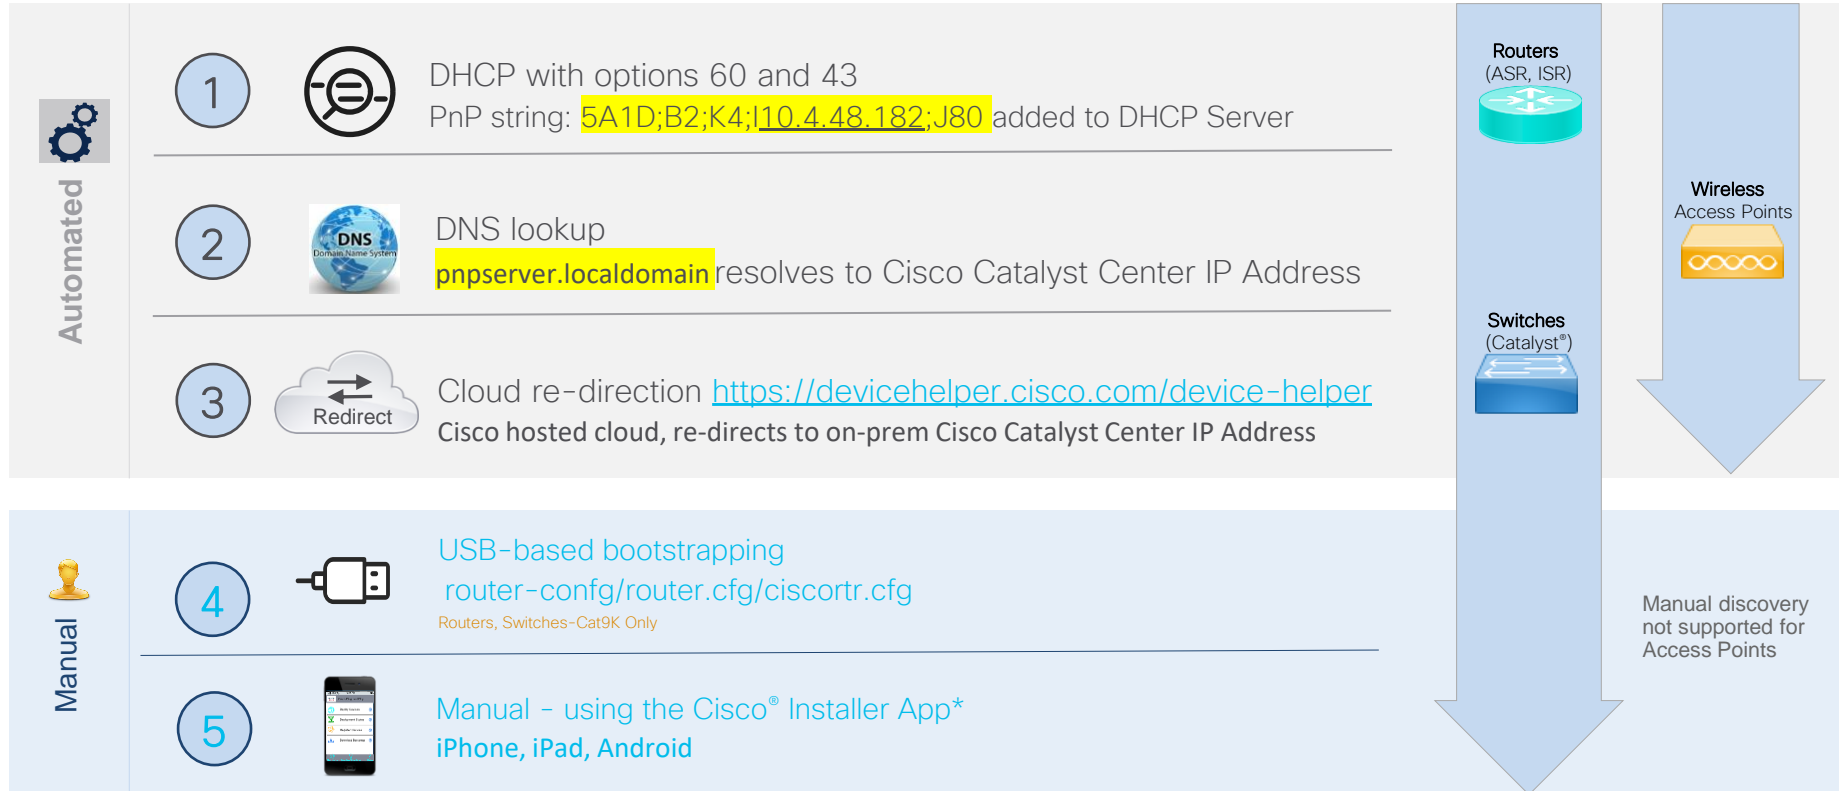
Automated

1

DHCP with options 60 and 43
PnP string: 5A1D;B2;K4;I10.4.48.182;J80 added to DHCP Server

2

DNS
Domain Name System

DNS lookup
pnpserver.localdomain resolves to Cisco Catalyst Center IP Address

3

Redirect

Cloud re-direction https://devicehelper.cisco.com/device-helper
Cisco hosted cloud, re-directs to on-prem Cisco Catalyst Center IP Address

Manual

4

USB-based bootstrapping
router-confg/router.cfg/ciscortr.cfg
Routers, Switches-Cat9K Only

5

Manual – using the Cisco® Installer App*
iPhone, iPad, Android

Routers
(ASR, ISR)

Switches
(Catalyst®)

Wireless
Access Points

Manual discovery not supported for Access Points